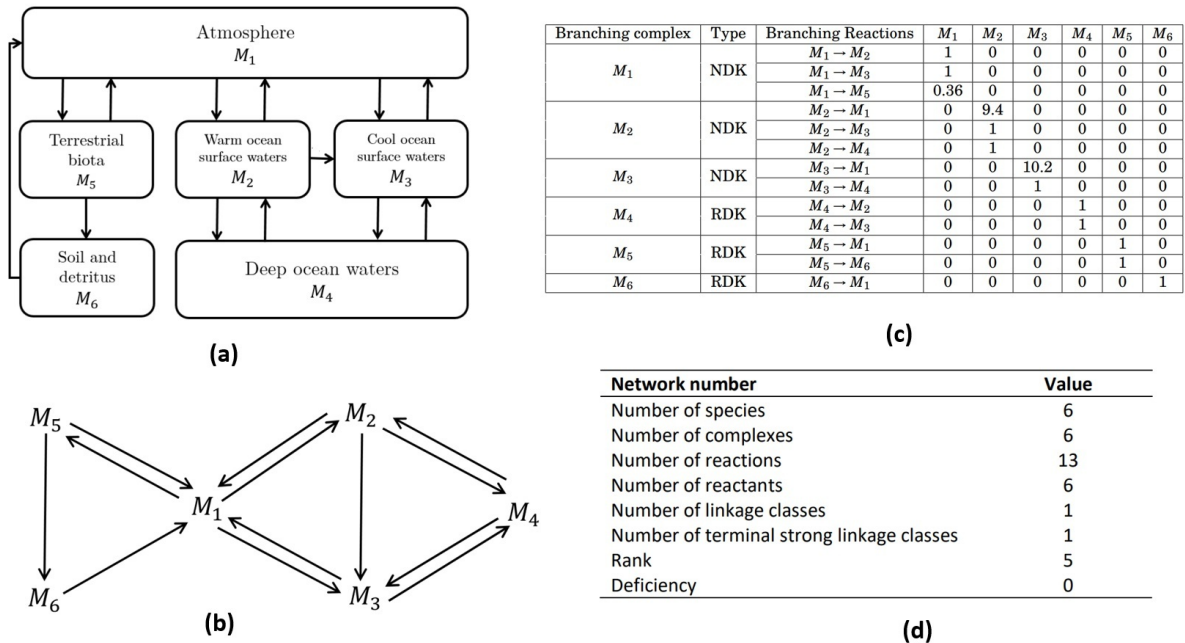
Atmosphere
$M_1$

Terrestrial biota
$M_5$

Warm ocean surface waters
$M_2$

Cool ocean surface waters
$M_3$

Soil and detritus
$M_6$

Deep ocean waters
$M_4$

(a)

$M_5$ $M_2$ $M_1$ $M_4$ $M_6$ $M_3$

(b)

| Branching complex | Type | Branching Reactions | $M_1$ | $M_2$ | $M_3$ | $M_4$ | $M_5$ | $M_6$ |
|---|---|---|---|---|---|---|---|---|
| $M_1$ | NDK | $M_1 \to M_2$ | 1 | 0 | 0 | 0 | 0 | 0 |
| | | $M_1 \to M_3$ | 1 | 0 | 0 | 0 | 0 | 0 |
| | | $M_1 \to M_5$ | 0.36 | 0 | 0 | 0 | 0 | 0 |
| $M_2$ | NDK | $M_2 \to M_1$ | 0 | 9.4 | 0 | 0 | 0 | 0 |
| | | $M_2 \to M_3$ | 0 | 1 | 0 | 0 | 0 | 0 |
| | | $M_2 \to M_4$ | 0 | 1 | 0 | 0 | 0 | 0 |
| $M_3$ | NDK | $M_3 \to M_1$ | 0 | 0 | 10.2 | 0 | 0 | 0 |
| | | $M_3 \to M_4$ | 0 | 0 | 1 | 0 | 0 | 0 |
| $M_4$ | RDK | $M_4 \to M_2$ | 0 | 0 | 0 | 1 | 0 | 0 |
| | | $M_4 \to M_3$ | 0 | 0 | 0 | 1 | 0 | 0 |
| $M_5$ | RDK | $M_5 \to M_1$ | 0 | 0 | 0 | 0 | 1 | 0 |
| | | $M_5 \to M_6$ | 0 | 0 | 0 | 0 | 1 | 0 |
| $M_6$ | RDK | $M_6 \to M_1$ | 0 | 0 | 0 | 0 | 0 | 1 |

(c)

| Network number | Value |
|---|---|
| Number of species | 6 |
| Number of complexes | 6 |
| Number of reactions | 13 |
| Number of reactants | 6 |
| Number of linkage classes | 1 |
| Number of terminal strong linkage classes | 1 |
| Rank | 5 |
| Deficiency | 0 |

(d)